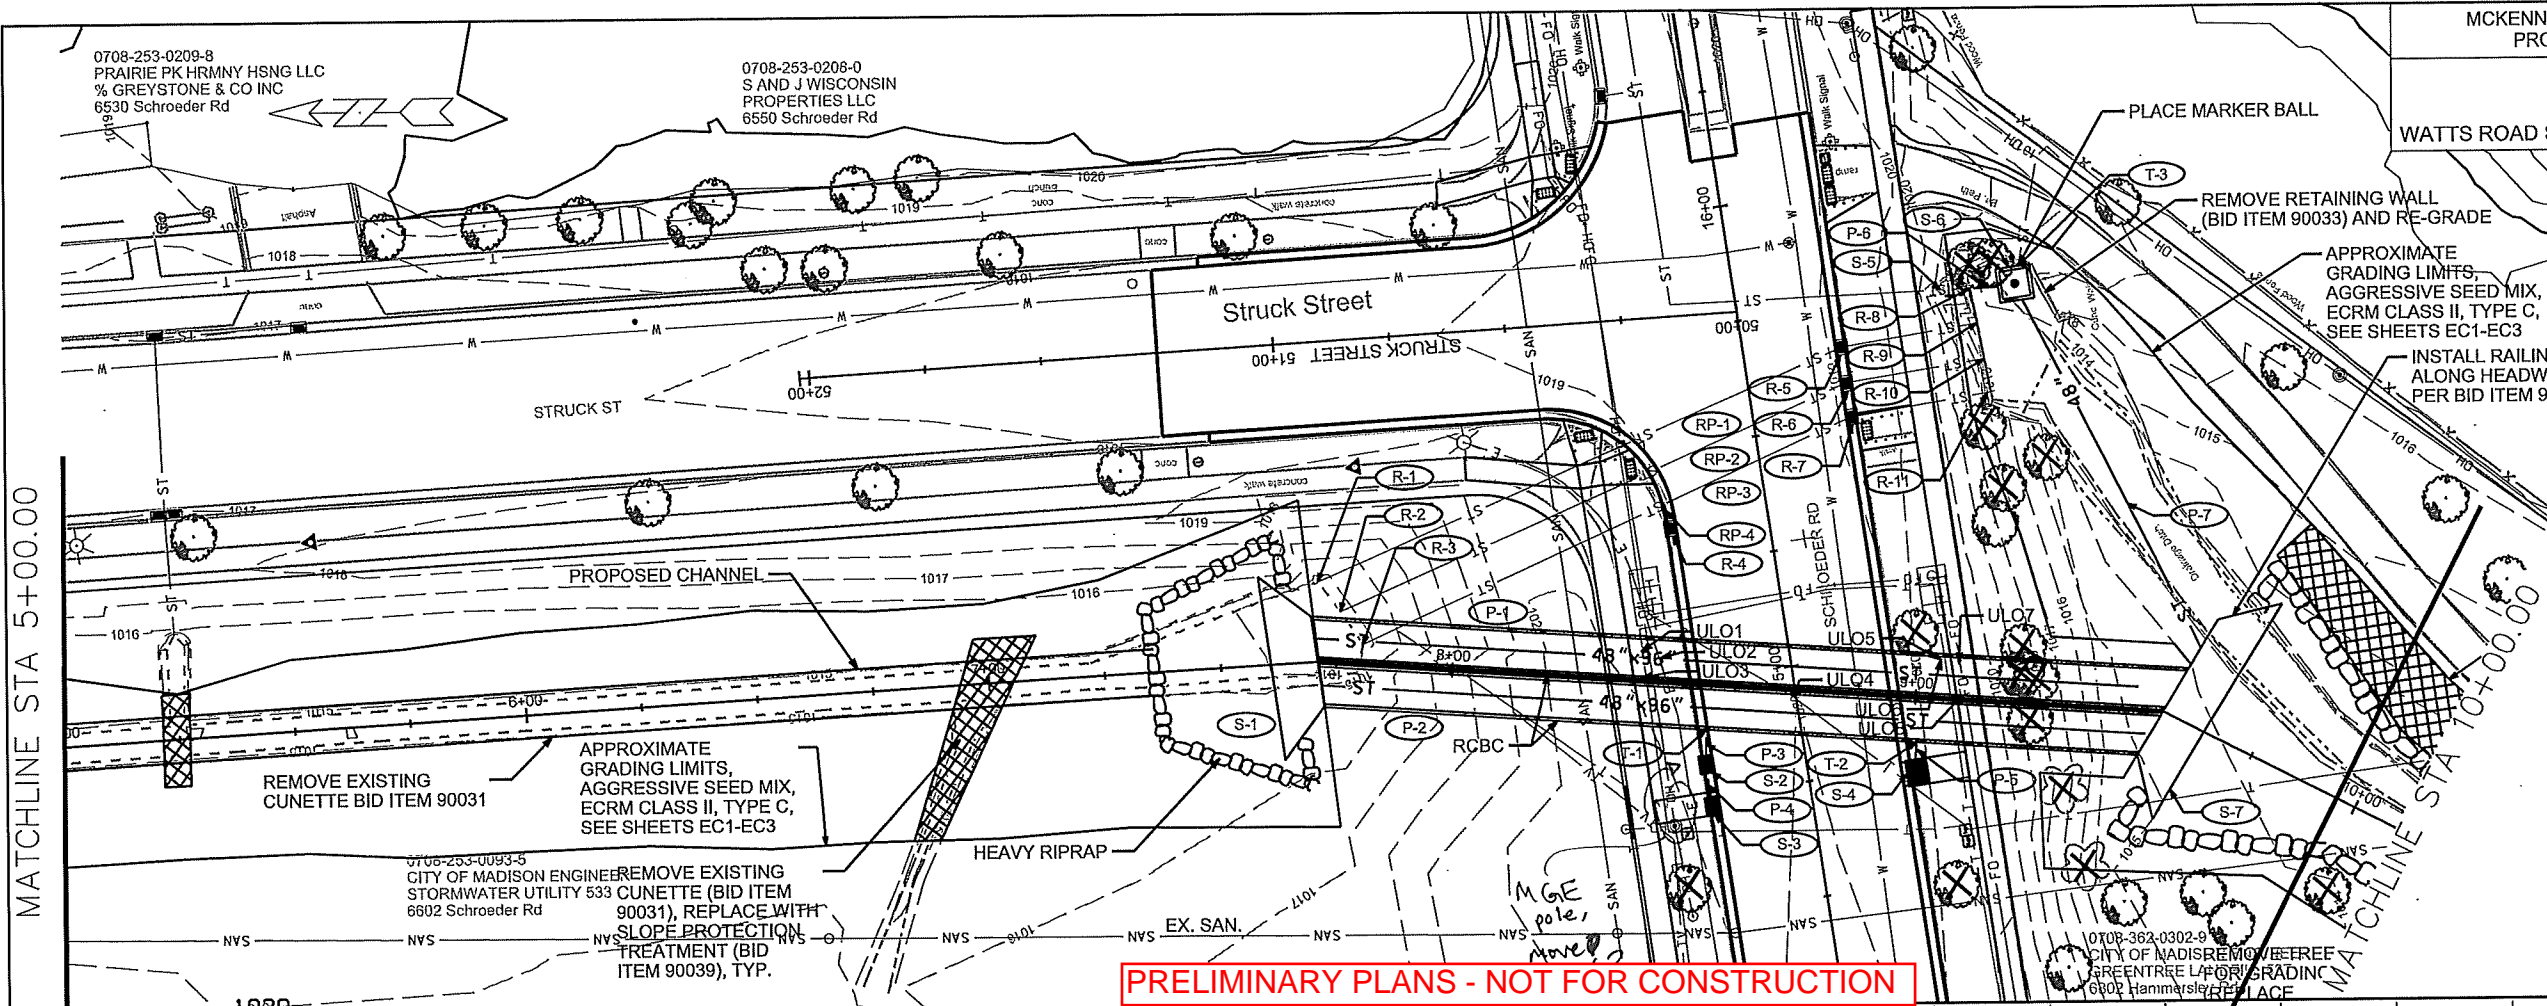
MCKENN
PRO

WATTS ROAD

0708-253-0209-8
PRAIRIE PK HRMNY HSNG LLC
% GREYSTONE & CO INC
6530 Schroeder Rd

0708-253-0206-0
S AND J WISCONSIN
PROPERTIES LLC
6550 Schroeder Rd

PLACE MARKER BALL

T-3

REMOVE RETAINING WALL (BID ITEM 90033) AND RE-GRADE

APPROXIMATE GRADING LIMITS, AGGRESSIVE SEED MIX, ECRM CLASS II, TYPE C, SEE SHEETS EC1-EC3

INSTALL RAILIN
ALONG HEADW
PER BID ITEM 9

Struck Street

STRUCK STREET 51+00

50+00

52+00

16+00

STRUCK ST

MATCHLINE STA 5+00.00

PROPOSED CHANNEL

S-6
S-5
P-6
R-8
R-9
R-10
R-11
R-5
R-6
R-7
RP-1
RP-2
RP-3
RP-4
R-4
R-1
R-2
R-3
P-1
P-7
SCHROEDER RD
ULO1
ULO2
ULO3
ULO4
ULO5
ULO6
ULO7
48" x 56"
48" x 86"
8+00
9+00
6+00
10+00
S-1
P-2
RCBC
T-1
P-3
S-2
P-4
S-3
T-2
S-4
P-5
S-7

MATCHLINE STA 10+00.00

REMOVE EXISTING CUNETTE BID ITEM 90031

APPROXIMATE GRADING LIMITS, AGGRESSIVE SEED MIX, ECRM CLASS II, TYPE C, SEE SHEETS EC1-EC3

HEAVY RIPRAP

0708-253-0093-5
CITY OF MADISON ENGINEER
STORMWATER UTILITY 533
6602 Schroeder Rd

REMOVE EXISTING CUNETTE (BID ITEM 90031), REPLACE WITH SLOPE PROTECTION TREATMENT (BID ITEM 90039), TYP.

EX. SAN.

MGE pole, move

0708-362-0302-9
CITY OF MADISON
GREENTREE LA
6802 Hammersley Rd

REMOVE TREE FOR GRADING (REPLACE

PRELIMINARY PLANS - NOT FOR CONSTRUCTION